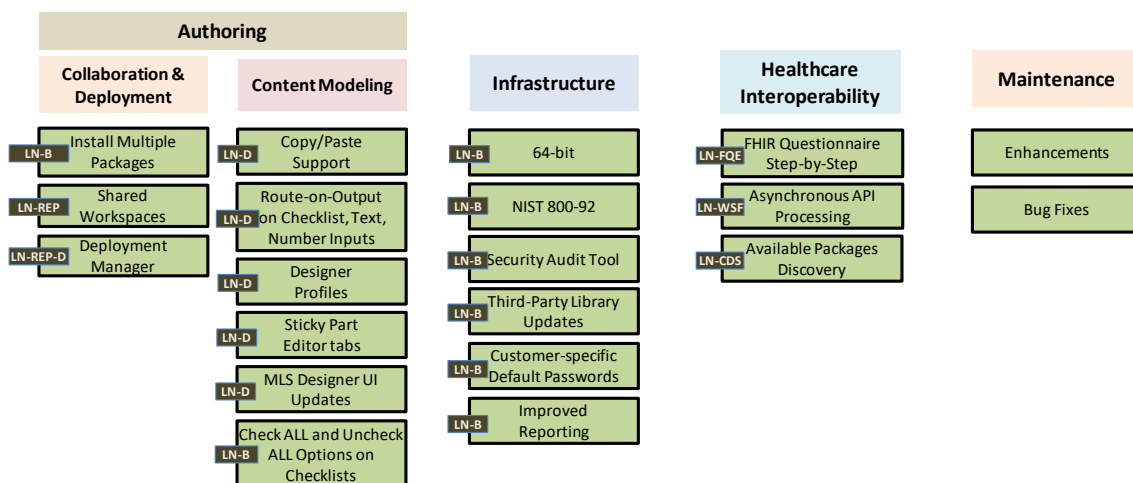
Authoring

Collaboration & Deployment

LN-B Install Multiple Packages

LN-REP Shared Workspaces

LN-REP-D Deployment Manager

Content Modeling

LN-D Copy/Paste Support

LN-D Route-on-Output on Checklist, Text, Number Inputs

LN-D Designer Profiles

LN-D Sticky Part Editor tabs

LN-D MLS Designer UI Updates

LN-B Check ALL and Uncheck ALL Options on Checklists

Infrastructure

LN-B 64-bit

LN-B NIST 800-92

LN-B Security Audit Tool

LN-B Third-Party Library Updates

LN-B Customer-specific Default Passwords

LN-B Improved Reporting

Healthcare Interoperability

LN-FQE FHIR Questionnaire Step-by-Step

LN-WSF Asynchronous API Processing

LN-CDS Available Packages Discovery

Maintenance

Enhancements

Bug Fixes